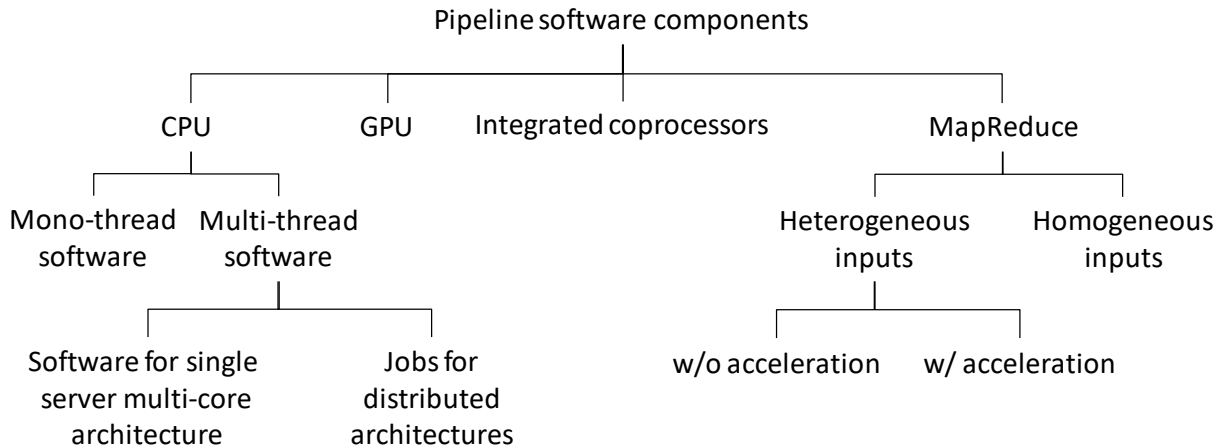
Pipeline software components

CPU

GPU

Integrated coprocessors

MapReduce

Mono-thread software

Multi-thread software

Software for single server multi-core architecture

Jobs for distributed architectures

Heterogeneous inputs

Homogeneous inputs

w/o acceleration

w/ acceleration